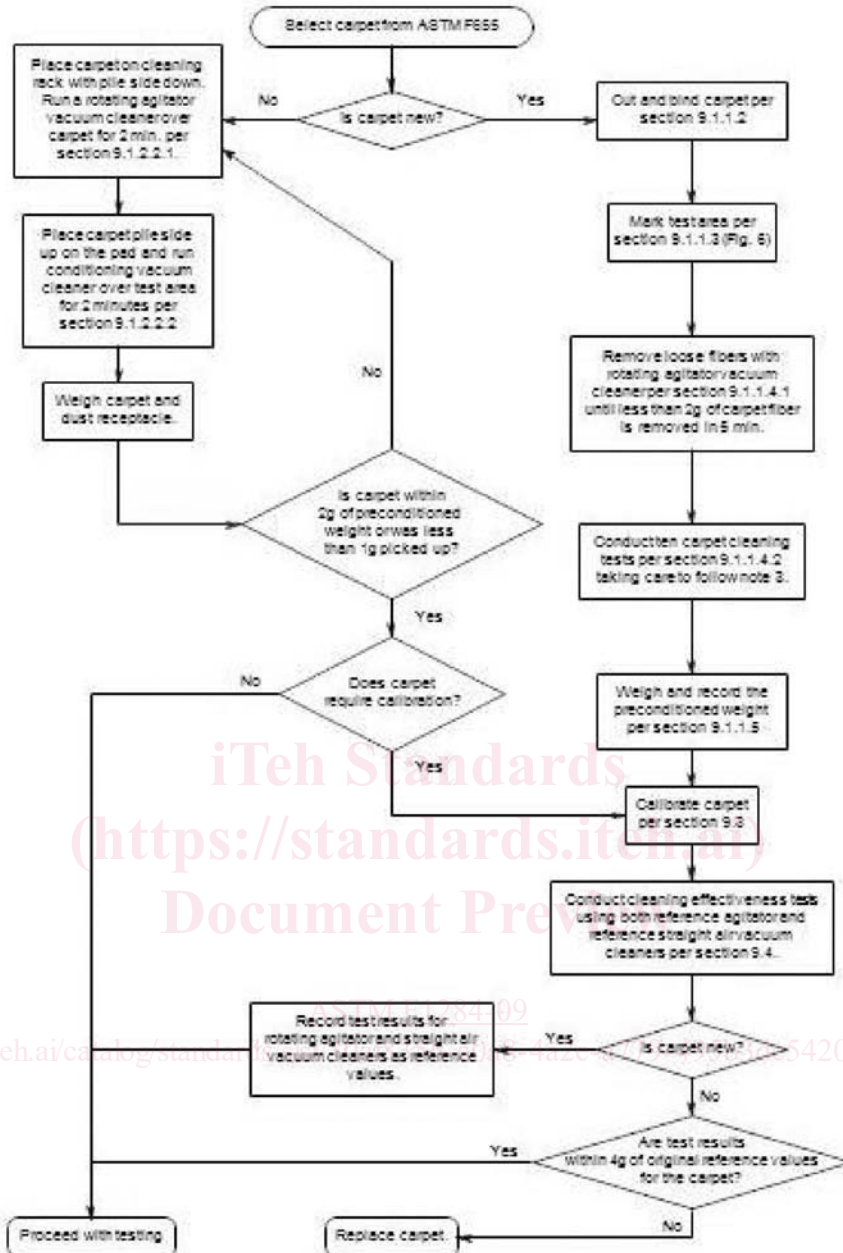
Select carpet from ASTM F655

Is carpet new?

No

Yes

Place carpet on cleaning rack with pile side down. Run a rotating agitator vacuum cleaner over carpet for 2 min. per section 9.1.2.2.1.

Cut and bind carpet per section 9.1.1.2

Place carpet pile side up on the pad and run conditioning vacuum cleaner over test area for 2 minutes per section 9.1.2.2.2

Mark test area per section 9.1.1.3 (Fig. 6)

Weigh carpet and dust receptacle.

No

Remove loose fibers with rotating agitator vacuum cleaner per section 9.1.1.4.1 until less than 2g of carpet fiber is removed in 5 min.

Is carpet within 2g of preconditioned weight or was less than 1g picked up?

Conduct ten carpet cleaning tests per section 9.1.1.4.2 taking care to follow note 3.

Yes

No

Does carpet require calibration?

Weigh and record the preconditioned weight per section 9.1.1.5

iTeh Standards
(https://standards.iteh.ai)
Document Preview

Yes

Calibrate carpet per section 9.3

Conduct cleaning effectiveness tests using both reference agitator and reference straight air vacuum cleaners per section 9.4.

ASTM F1284-09

Record test results for rotating agitator and straight air vacuum cleaners as reference values.

Yes

Is carpet new?

No

Yes

Are test results within 4g of original reference values for the carpet?

No

Proceed with testing

Replace carpet.

eh.ai/catalog/standards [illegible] 4a2c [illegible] 5420